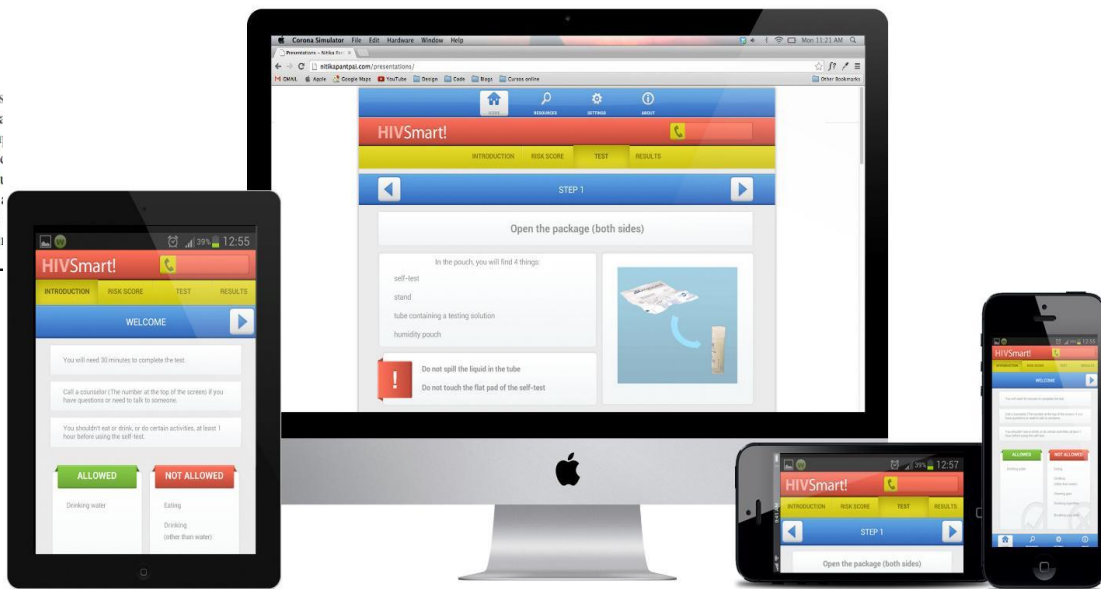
Corona Simulator File Edit Hardware Window Help

Mon 11:21 AM

Presentations - Nitika Pai

nitikapantpai.com/presentations/

GMAIL Apple Google Maps YouTube Design Code Blogs Cursos online

Other Bookmarks

HOME RESOURCES SETTINGS ABOUT

HIVSmart!

INTRODUCTION RISK SCORE TEST RESULTS

STEP 1

Open the package (both sides)

In the pouch, you will find 4 things:

self-test

stand

tube containing a testing solution

humidity pouch

!

Do not spill the liquid in the tube

Do not touch the flat pad of the self-test

39% 12:55

HIVSmart!

INTRODUCTION RISK SCORE TEST RESULTS

WELCOME

You will need 30 minutes to complete the test.

Call a counselor (The number at the top of the screen) if you have questions or need to talk to someone.

You shouldn't eat or drink, or do certain activities, at least 1 hour before using the self-test.

ALLOWED

NOT ALLOWED

Drinking water

Eating

Drinking (other than water)

39% 12:57

HIVSmart!

INTRODUCTION RISK SCORE TEST RESULTS

STEP 1

Open the package (both sides)

HIVSmart!

WELCOME

ALLOWED

NOT ALLOWED